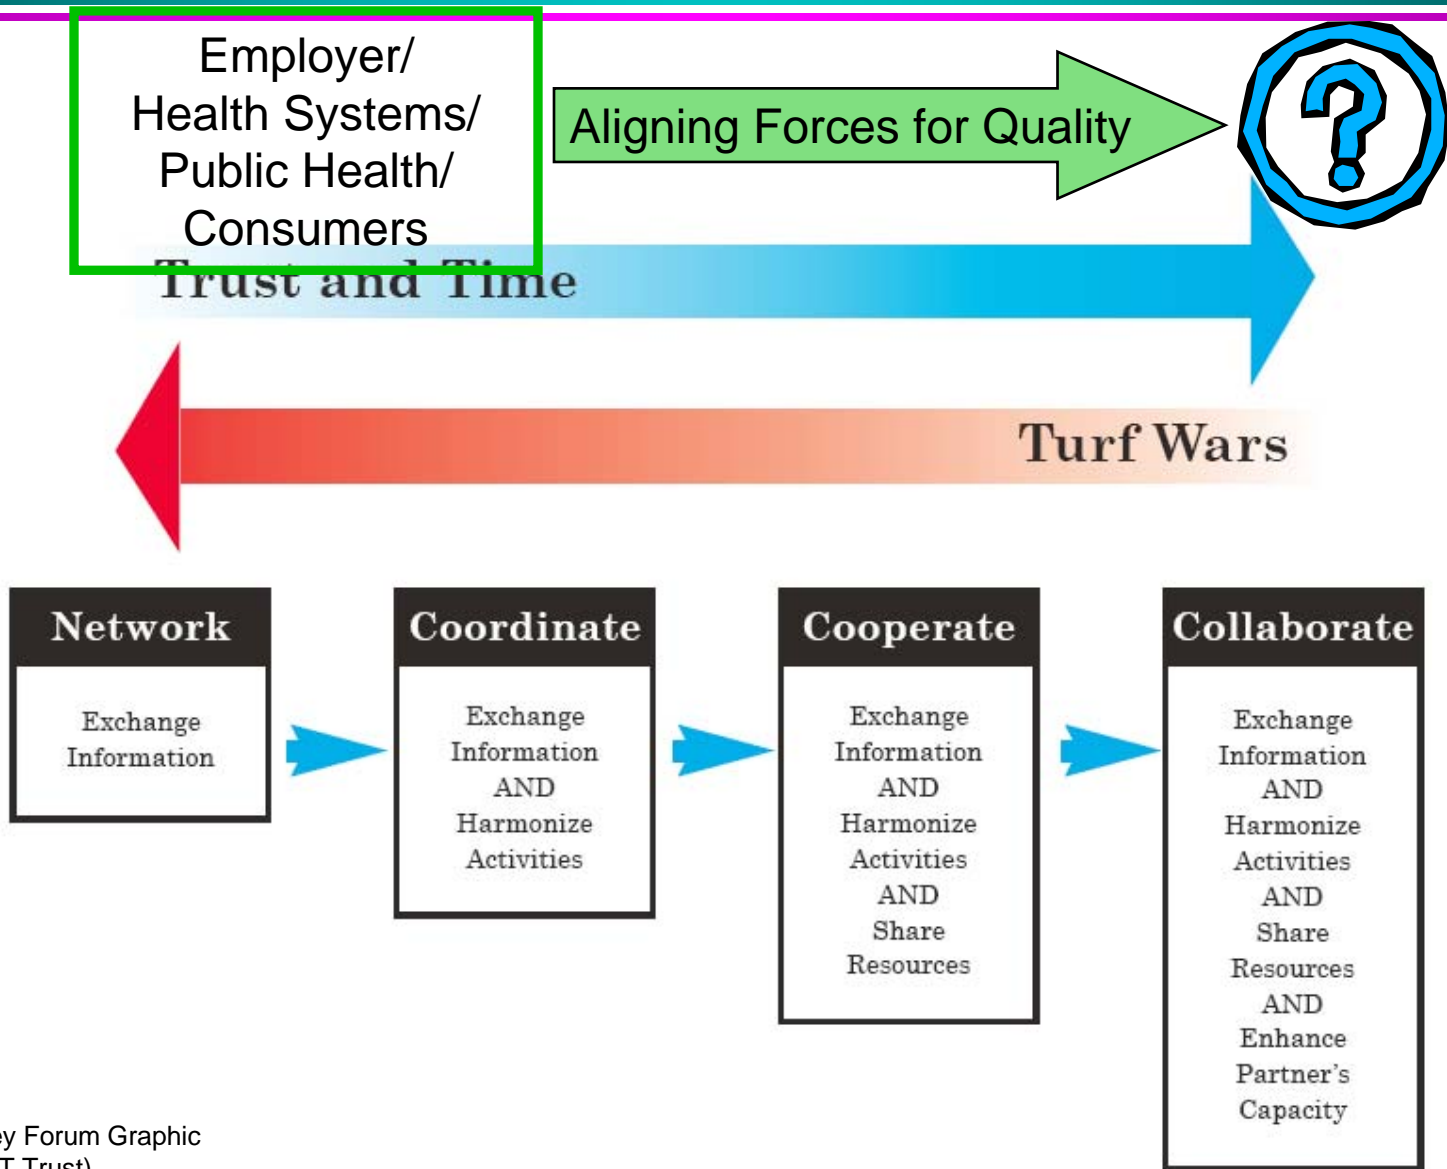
Employer/
Health Systems/
Public Health/
Consumers

Aligning Forces for Quality

?

Trust and Time

Turf Wars

Network

Exchange Information

Coordinate

Exchange Information AND Harmonize Activities

Cooperate

Exchange Information AND Harmonize Activities AND Share Resources

Collaborate

Exchange Information AND Harmonize Activities AND Share Resources AND Enhance Partner's Capacity

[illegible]ey Forum Graphic
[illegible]T Trust)